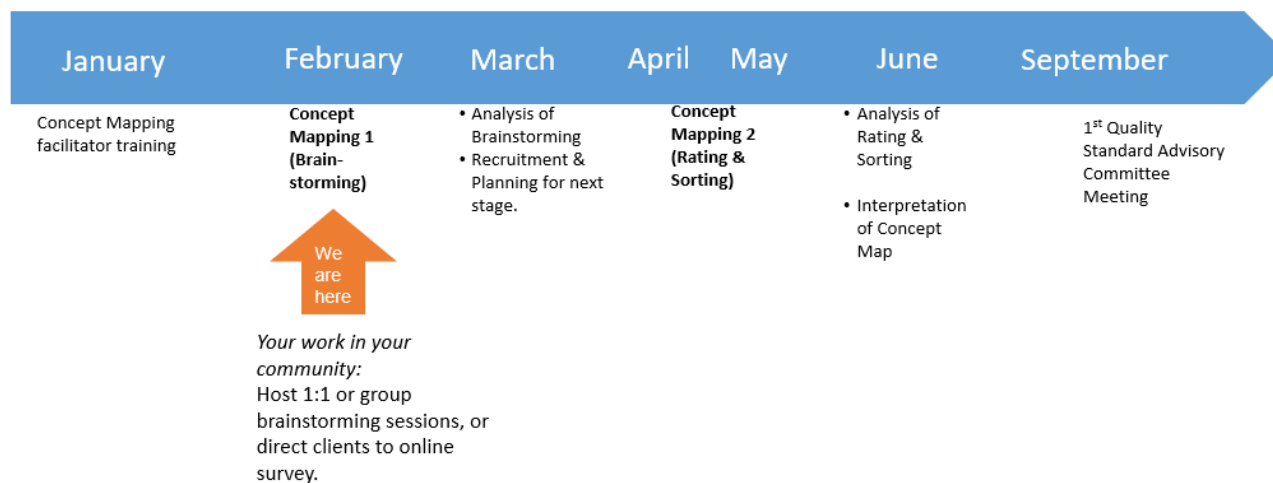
January February March April May June September

Concept Mapping facilitator training

**Concept Mapping 1 (Brainstorming)**

We are here

*Your work in your community:*
Host 1:1 or group brainstorming sessions, or direct clients to online survey.

• Analysis of Brainstorming
• Recruitment & Planning for next stage.

**Concept Mapping 2 (Rating & Sorting)**

• Analysis of Rating & Sorting

• Interpretation of Concept Map

1$^{st}$ Quality Standard Advisory Committee Meeting